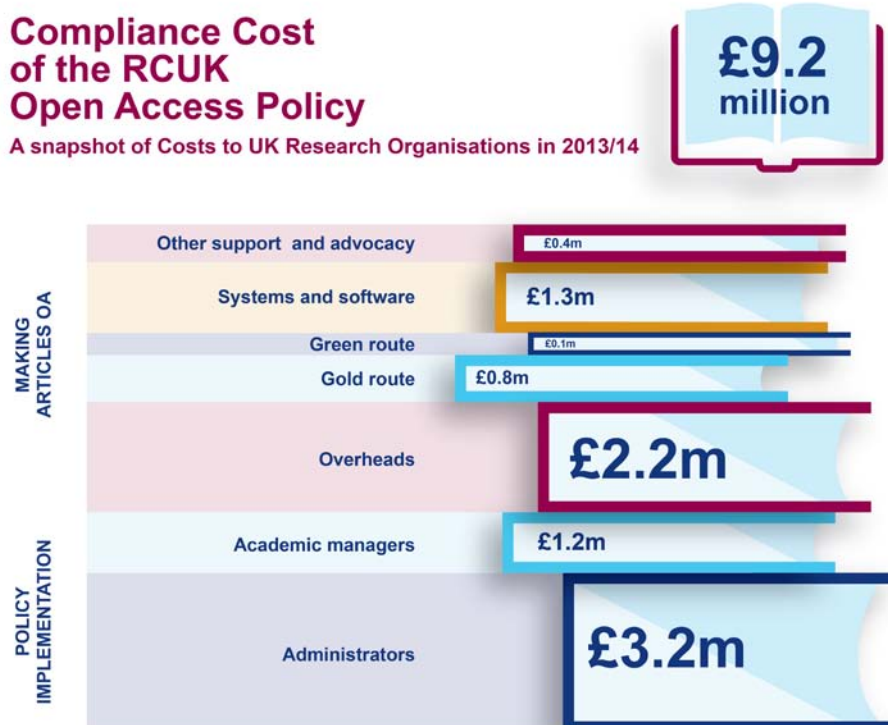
Compliance Cost of the RCUK Open Access Policy

A snapshot of Costs to UK Research Organisations in 2013/14

£9.2 million

MAKING ARTICLES OA

Other support and advocacy £0.4m

Systems and software £1.3m

Green route £0.1m

Gold route £0.8m

Overheads £2.2m

POLICY IMPLEMENTATION

Academic managers £1.2m

Administrators £3.2m